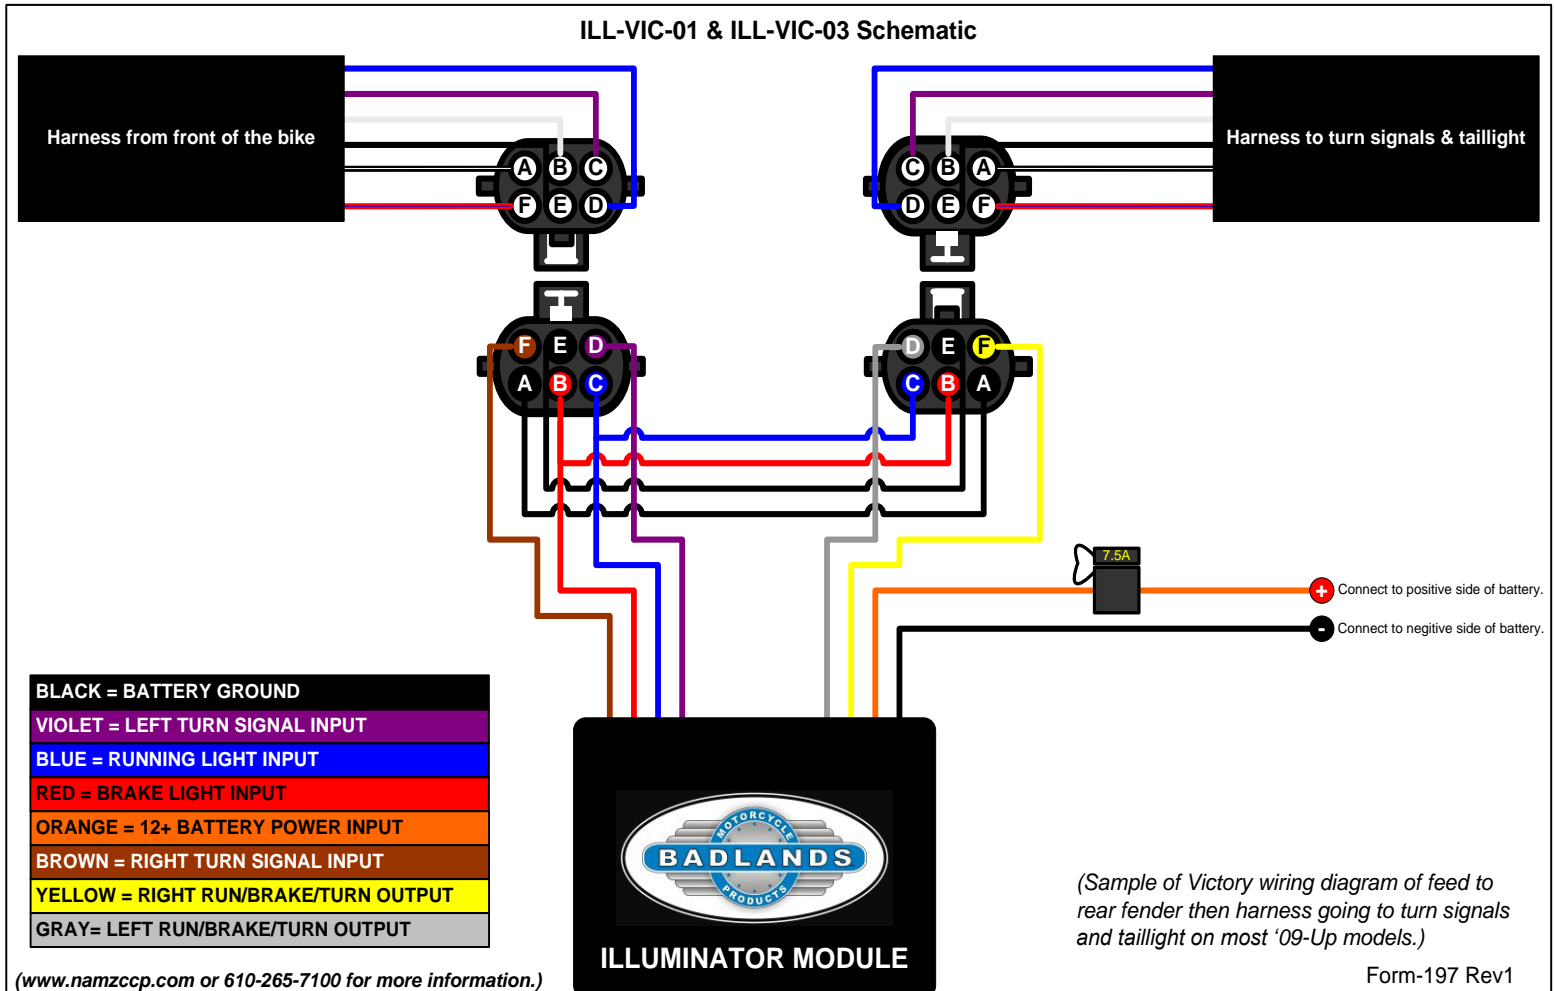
ILL-VIC-01 & ILL-VIC-03 Schematic

Harness from front of the bike

Harness to turn signals & taillight

A B C
F E D

C B A
D E F

F E D
A B C

D E F
C B A

7.5A

+ Connect to positive side of battery.

- Connect to negitive side of battery.

BLACK = BATTERY GROUND
VIOLET = LEFT TURN SIGNAL INPUT
BLUE = RUNNING LIGHT INPUT
RED = BRAKE LIGHT INPUT
ORANGE = 12+ BATTERY POWER INPUT
BROWN = RIGHT TURN SIGNAL INPUT
YELLOW = RIGHT RUN/BRAKE/TURN OUTPUT
GRAY= LEFT RUN/BRAKE/TURN OUTPUT

MOTORCYCLE
BADLANDS
PRODUCTS

ILLUMINATOR MODULE

(Sample of Victory wiring diagram of feed to rear fender then harness going to turn signals and taillight on most ‘09-Up models.)

(www.namzccp.com or 610-265-7100 for more information.)

Form-197 Rev1